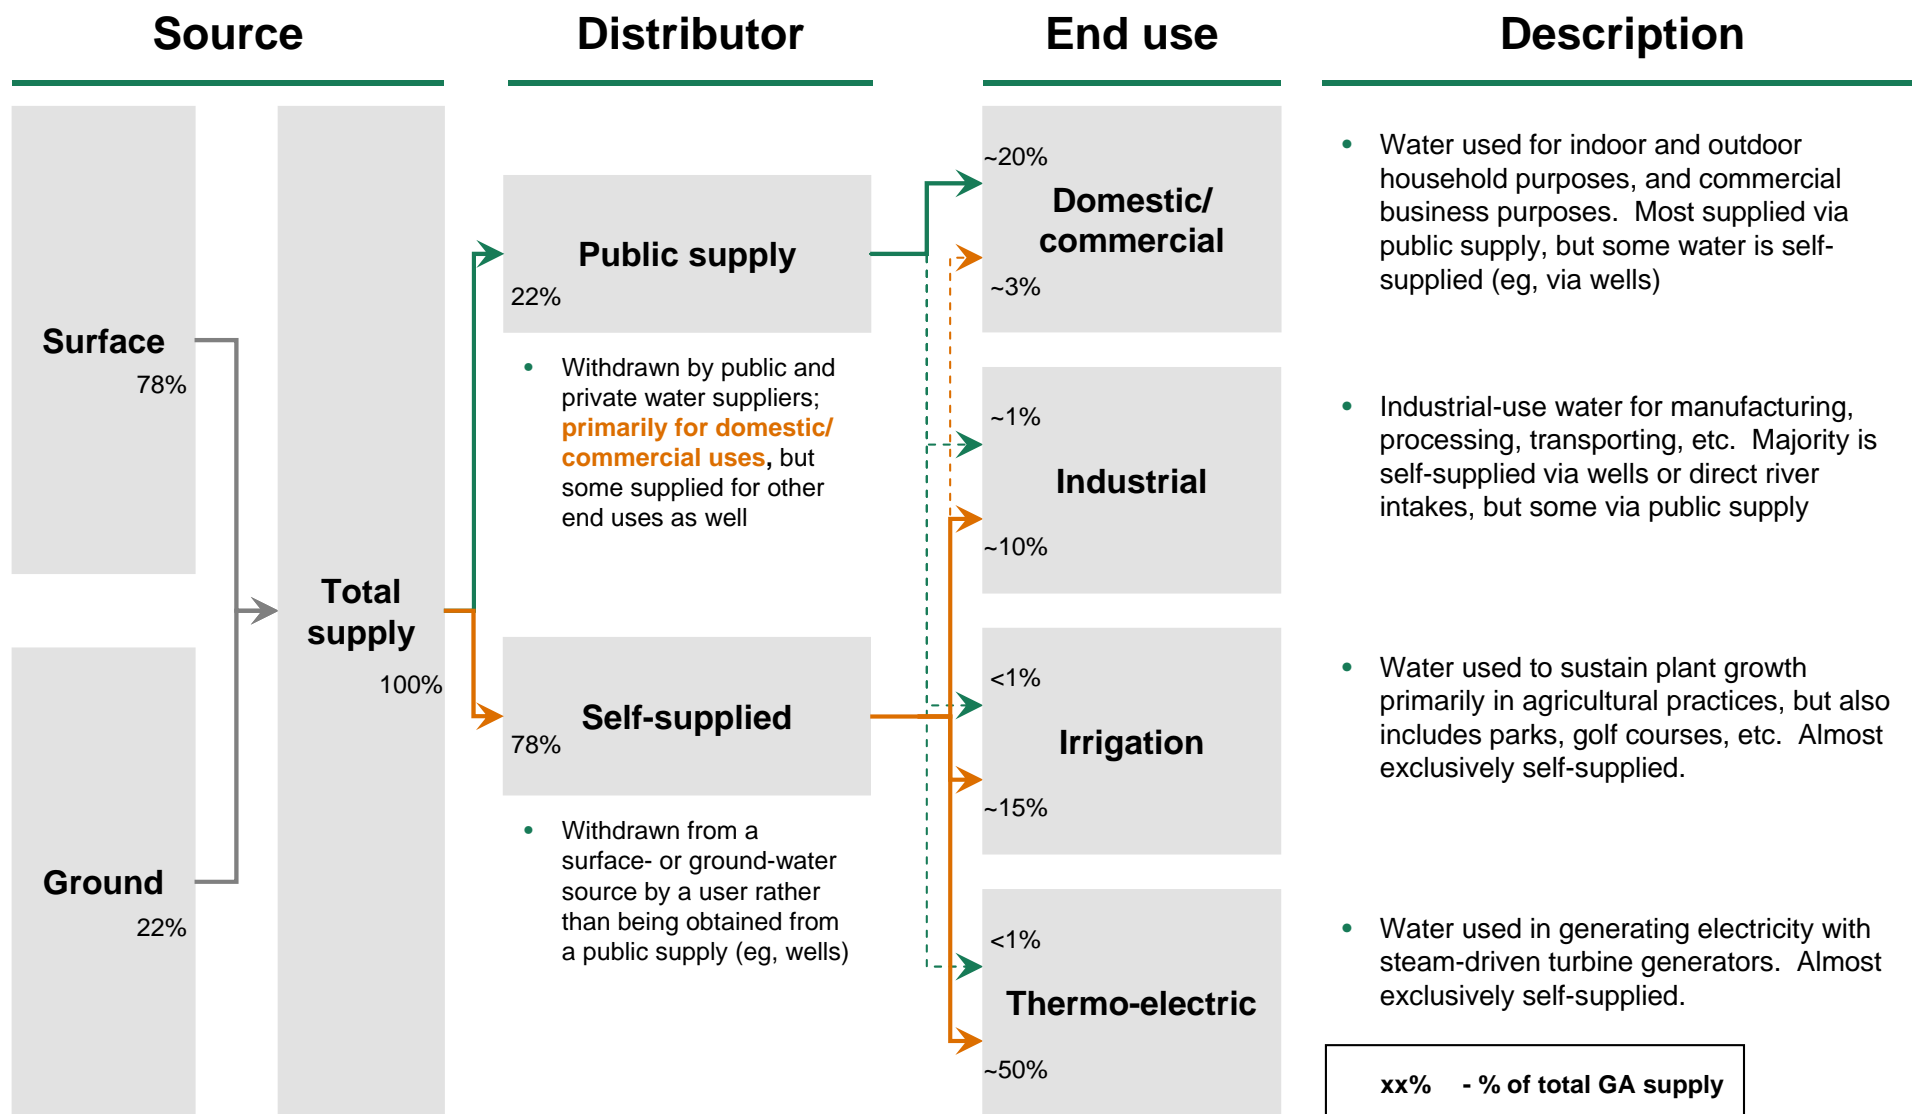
Source

Distributor

End use

Description

Surface
78%

Ground
22%

Total supply
100%

Public supply
22%

• Withdrawn by public and private water suppliers; primarily for domestic/ commercial uses, but some supplied for other end uses as well

Self-supplied
78%

• Withdrawn from a surface- or ground-water source by a user rather than being obtained from a public supply (eg, wells)

~20%
Domestic/ commercial
~3%

~1%
Industrial
~10%

<1%
Irrigation
~15%

<1%
Thermo-electric
~50%

• Water used for indoor and outdoor household purposes, and commercial business purposes. Most supplied via public supply, but some water is self-supplied (eg, via wells)

• Industrial-use water for manufacturing, processing, transporting, etc. Majority is self-supplied via wells or direct river intakes, but some via public supply

• Water used to sustain plant growth primarily in agricultural practices, but also includes parks, golf courses, etc. Almost exclusively self-supplied.

• Water used in generating electricity with steam-driven turbine generators. Almost exclusively self-supplied.

xx% - % of total GA supply